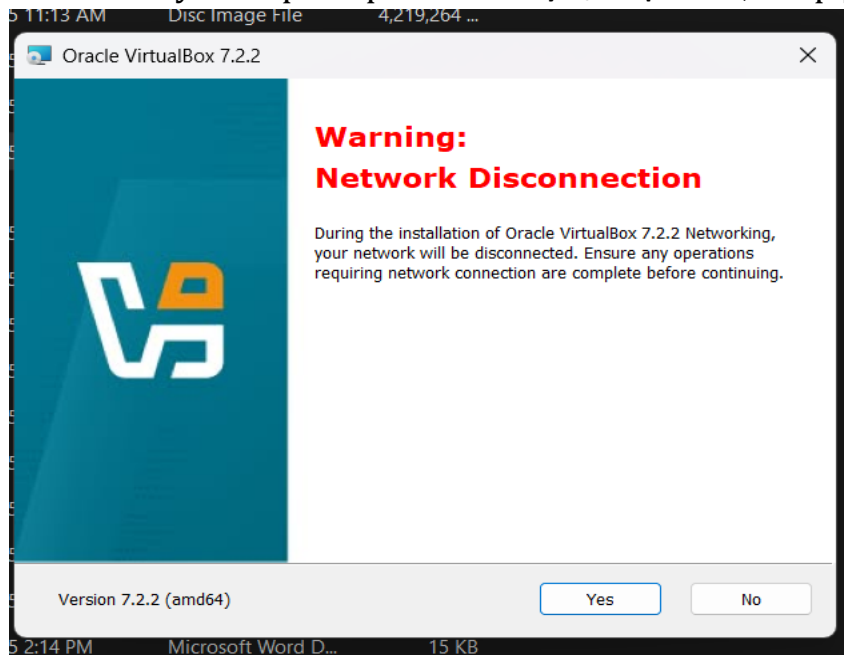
5 11:13 AM Disc Image File 4,219,264 ...

Oracle VirtualBox 7.2.2

Warning:
Network Disconnection

During the installation of Oracle VirtualBox 7.2.2 Networking, your network will be disconnected. Ensure any operations requiring network connection are complete before continuing.

Version 7.2.2 (amd64)

Yes

No

5 2:14 PM Microsoft Word D... 15 KB